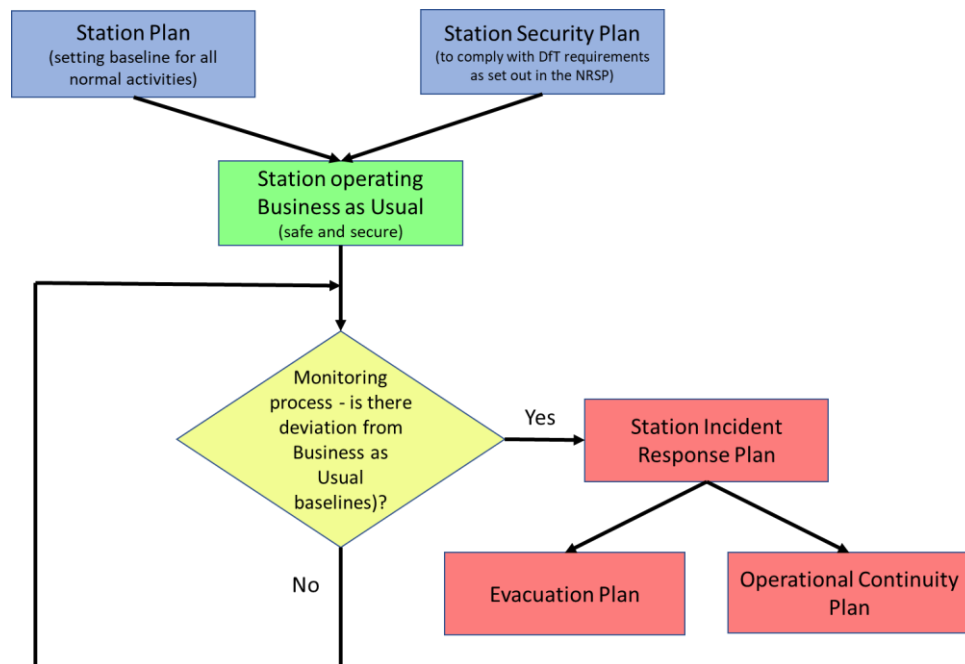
Station Plan
(setting baseline for all normal activities)

Station Security Plan
(to comply with DfT requirements as set out in the NRSP)

Station operating Business as Usual
(safe and secure)

Monitoring process - is there deviation from Business as Usual baselines)?

Yes

Station Incident Response Plan

No

Evacuation Plan

Operational Continuity Plan